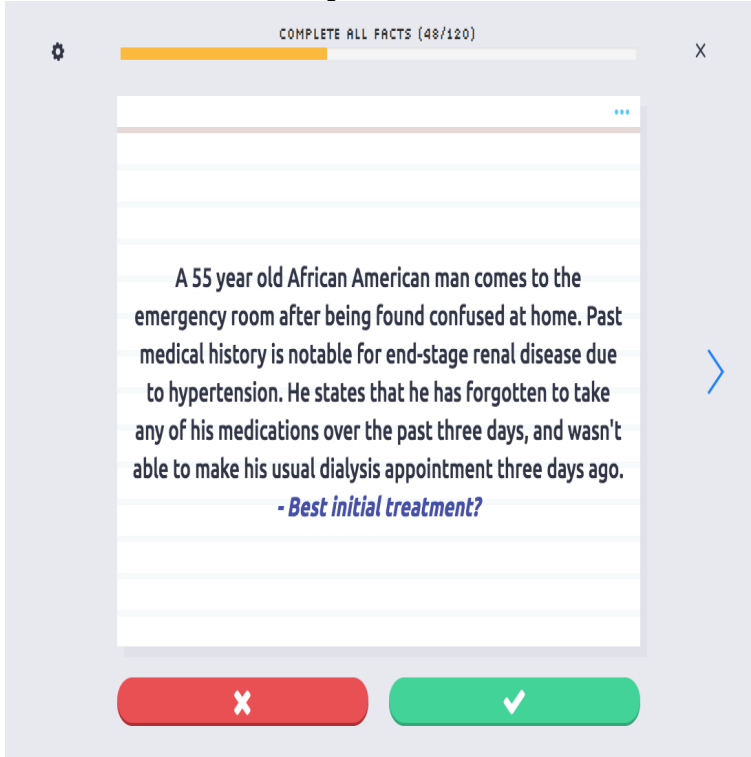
COMPLETE ALL FACTS (48/120)

X

•••

A 55 year old African American man comes to the emergency room after being found confused at home. Past medical history is notable for end-stage renal disease due to hypertension. He states that he has forgotten to take any of his medications over the past three days, and wasn't able to make his usual dialysis appointment three days ago.
- Best initial treatment?

✖

✔